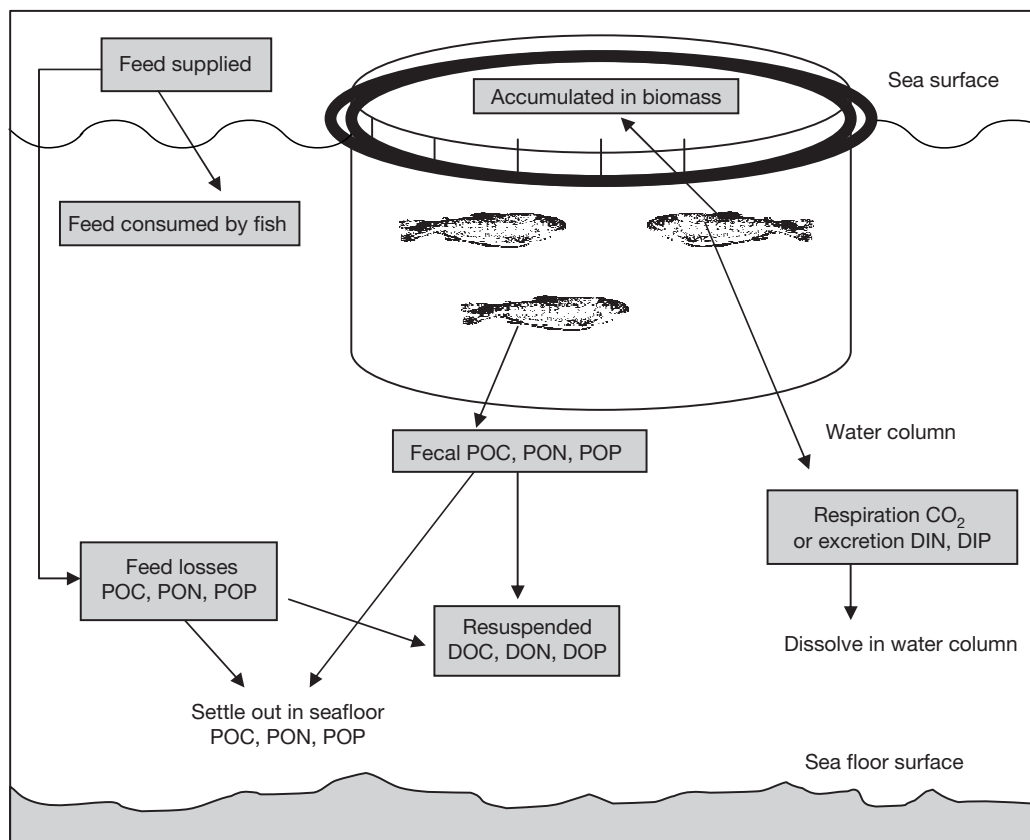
Feed supplied

Sea surface

Accumulated in biomass

Feed consumed by fish

Fecal POC, PON, POP

Water column

Respiration $CO_2$ or excretion DIN, DIP

Feed losses POC, PON, POP

Resuspended DOC, DON, DOP

Dissolve in water column

Settle out in seafloor POC, PON, POP

Sea floor surface